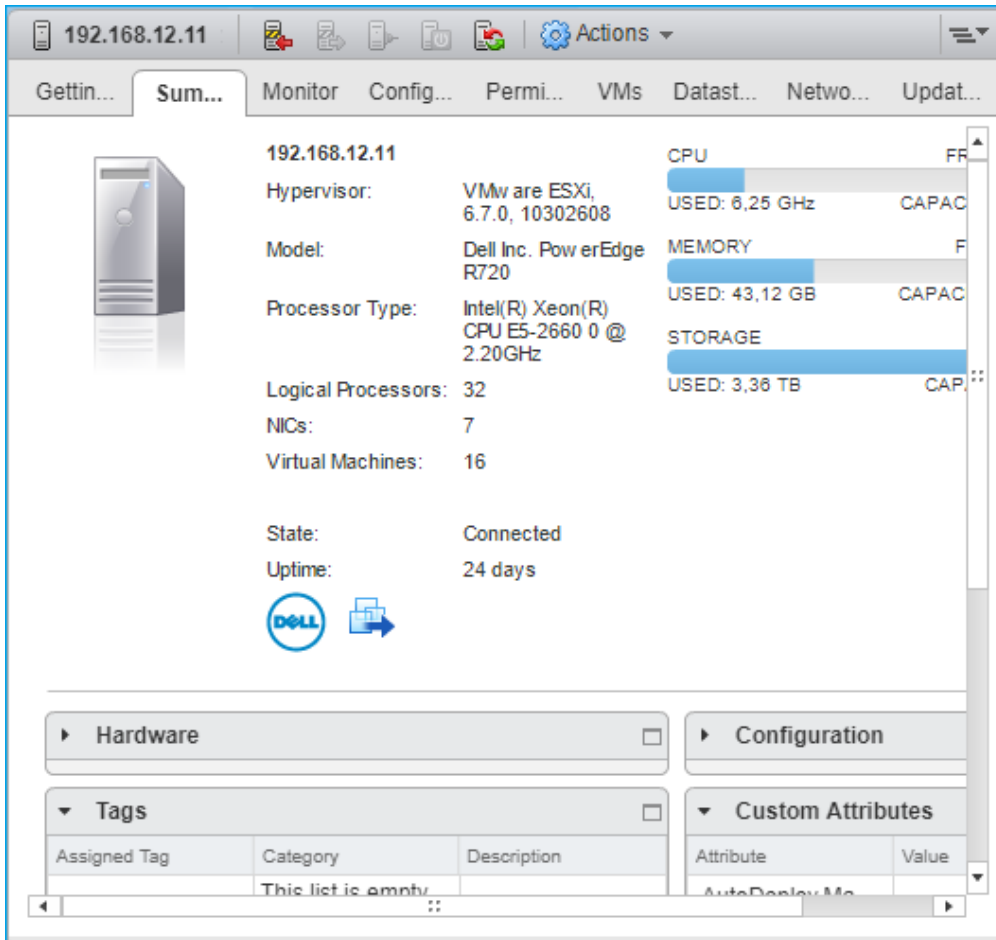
192.168.12.11 Actions

Gettin... Sum... Monitor Config... Permi... VMs Datast... Netwo... Updat...

192.168.12.11

Hypervisor: VMware ESXi, 6.7.0, 10302608

Model: Dell Inc. PowerEdge R720

Processor Type: Intel(R) Xeon(R) CPU E5-2660 0 @ 2.20GHz

Logical Processors: 32

NICs: 7

Virtual Machines: 16

State: Connected

Uptime: 24 days

DELL

CPU FR

USED: 6,25 GHz CAPAC

MEMORY F

USED: 43,12 GB CAPAC

STORAGE

USED: 3,36 TB CAP.

Hardware

Configuration

Tags

| Assigned Tag | Category | Description |
|---|---|---|
| | This list is empty | |

Custom Attributes

| Attribute | Value |
|---|---|
| AutoDeploy Ma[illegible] | |